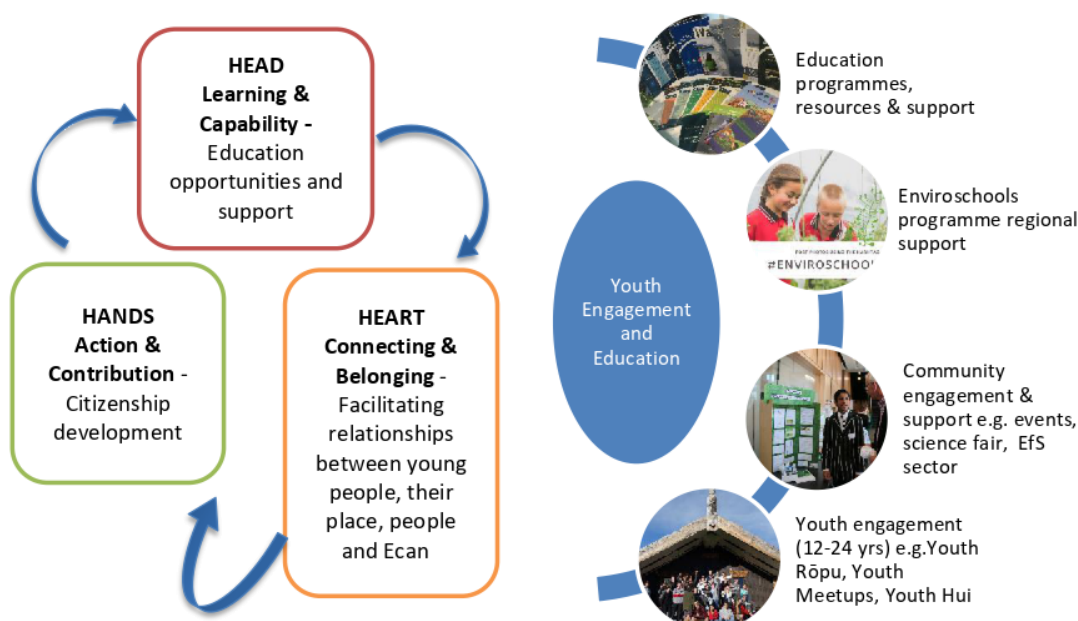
HEAD
Learning & Capability - Education opportunities and support

HANDS
Action & Contribution - Citizenship development

HEART
Connecting & Belonging - Facilitating relationships between young people, their place, people and Ecan

Youth Engagement and Education

Education programmes, resources & support

#ENVIROSCHOO

Enviroschools programme regional support

Community engagement & support e.g. events, science fair, EfS sector

Youth engagement (12-24 yrs) e.g.Youth Rōpu, Youth Meetups, Youth Hui